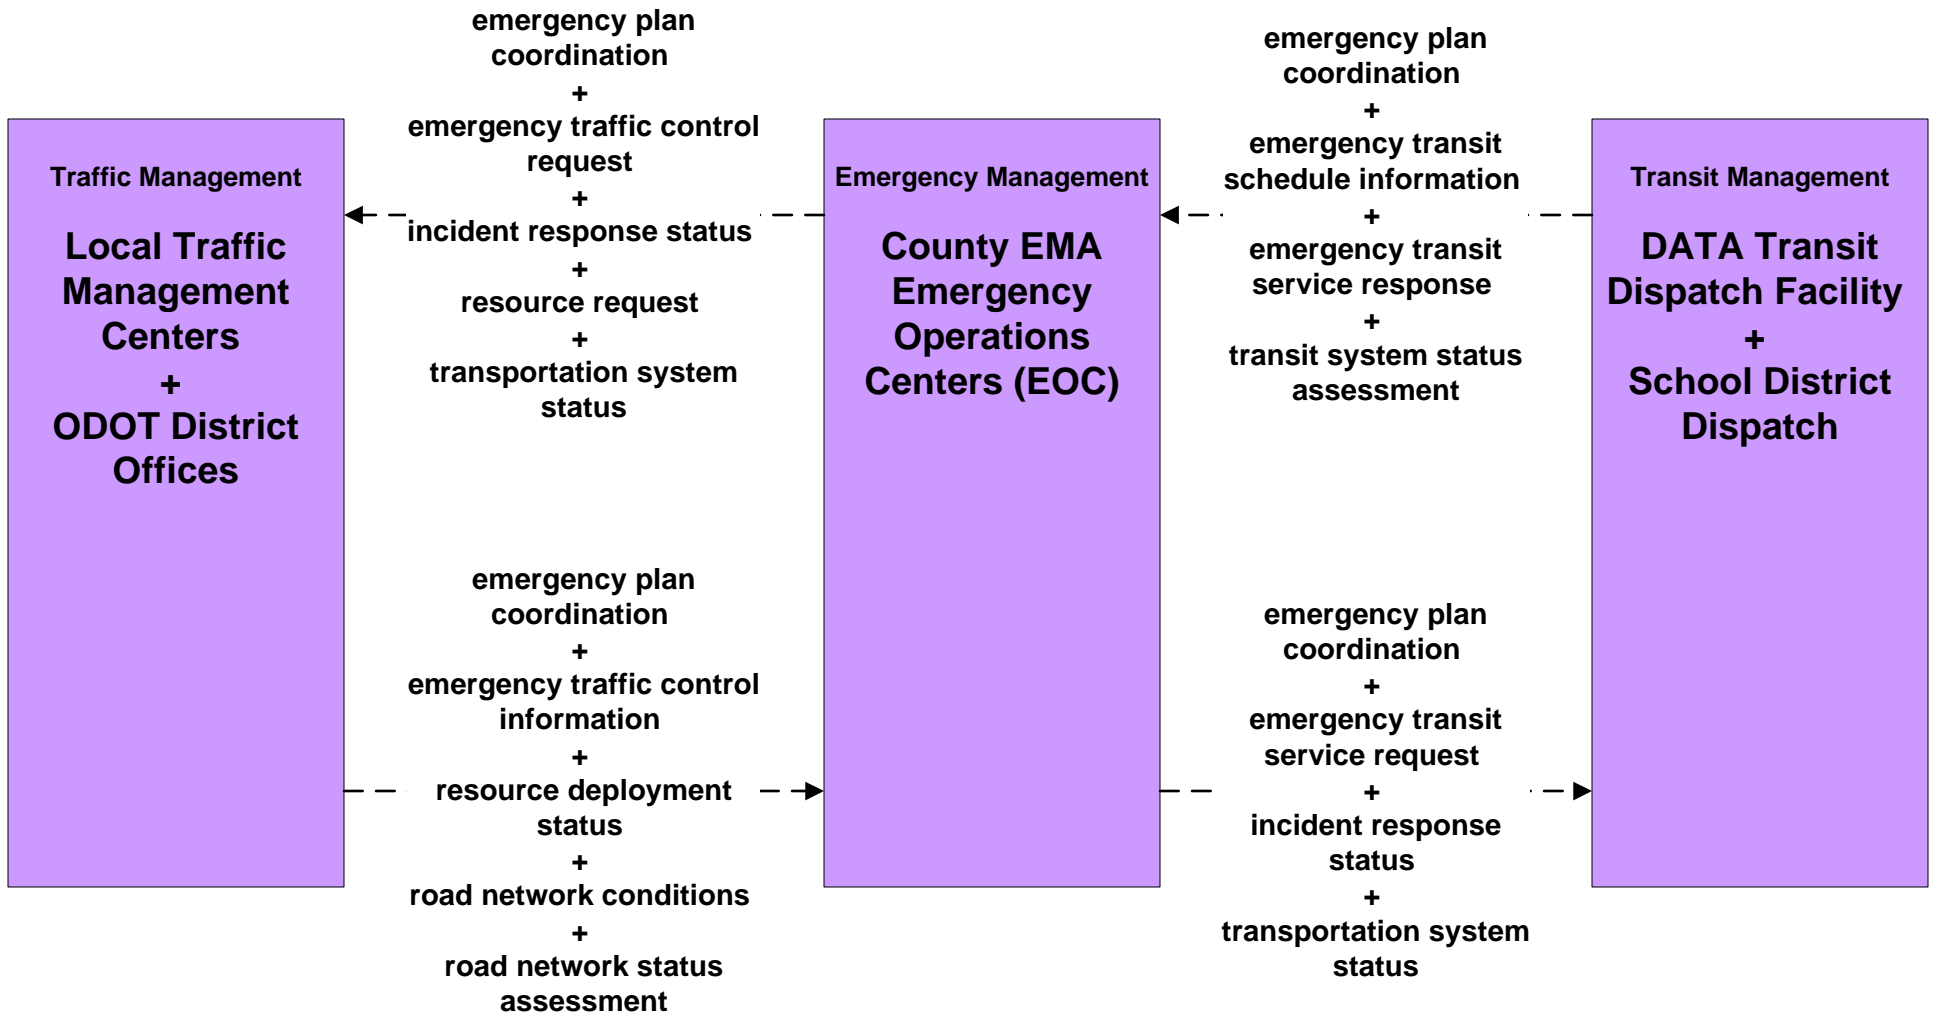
Traffic Management

Local Traffic Management Centers
+
ODOT District Offices

emergency plan coordination
+
emergency traffic control request
+
incident response status
+
resource request
+
transportation system status

Emergency Management

County EMA Emergency Operations Centers (EOC)

emergency plan coordination
+
emergency transit schedule information
+
emergency transit service response
+
transit system status assessment

Transit Management

DATA Transit Dispatch Facility
+
School District Dispatch

emergency plan coordination
+
emergency traffic control information
+
resource deployment status
+
road network conditions
+
road network status assessment

emergency plan coordination
+
emergency transit service request
+
incident response status
+
transportation system status